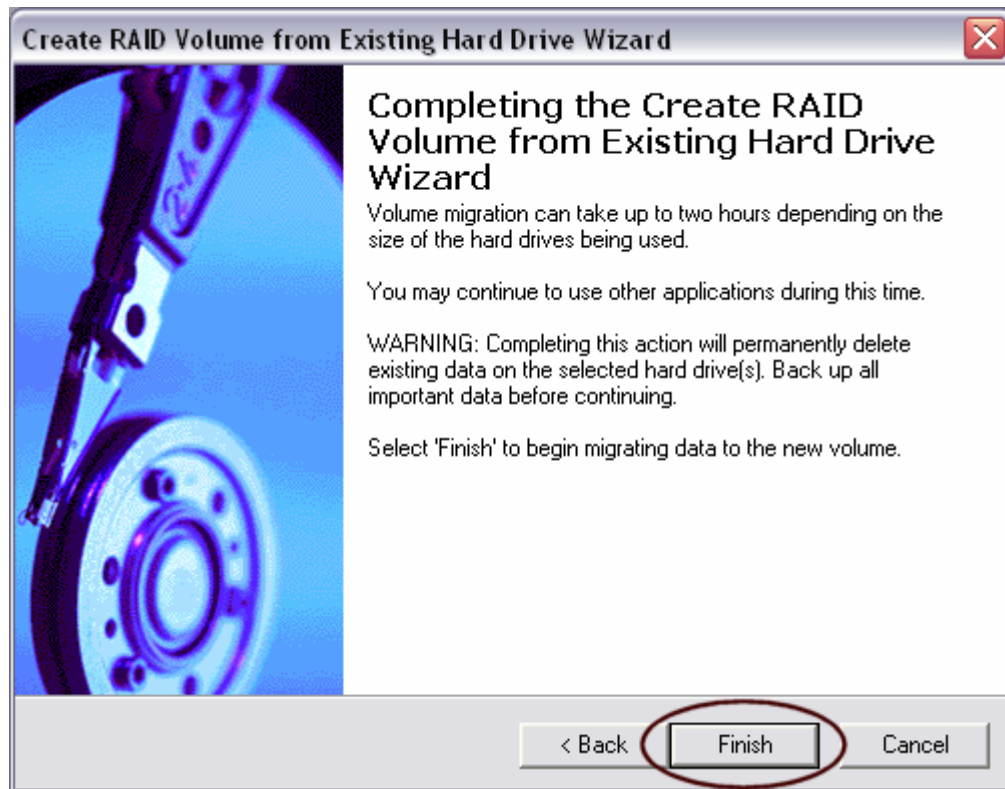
Create RAID Volume from Existing Hard Drive Wizard

Completing the Create RAID Volume from Existing Hard Drive Wizard

Volume migration can take up to two hours depending on the size of the hard drives being used.

You may continue to use other applications during this time.

WARNING: Completing this action will permanently delete existing data on the selected hard drive(s). Back up all important data before continuing.

Select 'Finish' to begin migrating data to the new volume.

< Back

Finish

Cancel